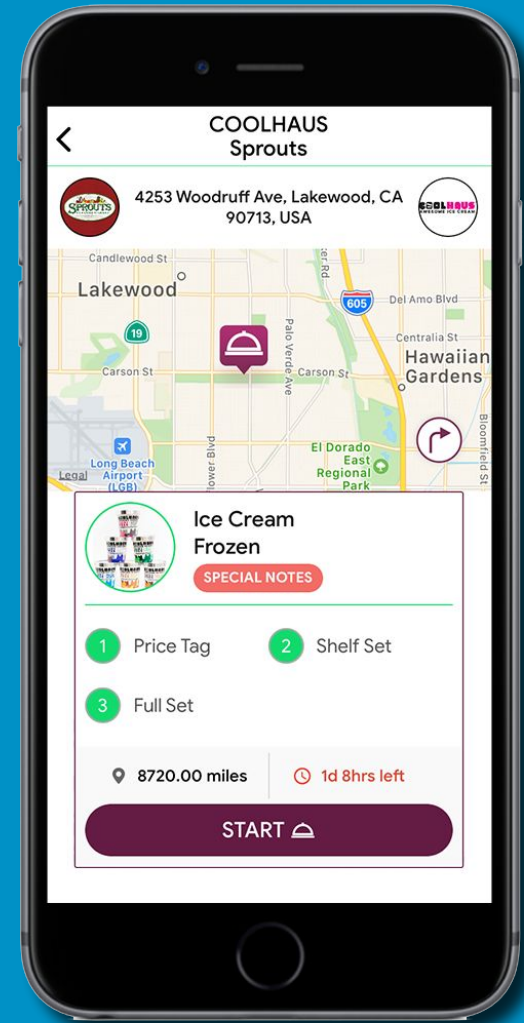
COOLHAUS
Sprouts

SPROUTS

4253 Woodruff Ave, Lakewood, CA 90713, USA

COOLHAUS
AWESOME ICE CREAM

Candlewood St
Lakewood
19
Carson St
Palo Verde Ave
Carson St
605
Del Amo Blvd
Centralia St
Hawaiian Gardens
Long Beach Airport (LGB)
Legal
Lakewood Blvd
El Dorado East Regional Park
Bloomfield St

Ice Cream
Frozen
SPECIAL NOTES

1 Price Tag
2 Shelf Set
3 Full Set

8720.00 miles
1d 8hrs left

START